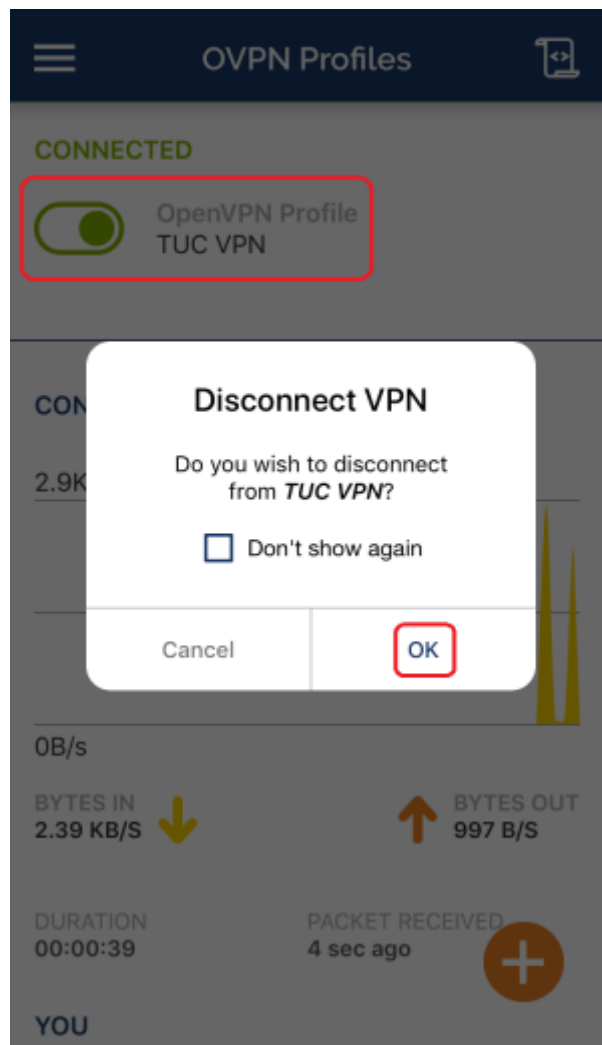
OVPN Profiles

CONNECTED

OpenVPN Profile
TUC VPN

CON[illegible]

2.9K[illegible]

Disconnect VPN

Do you wish to disconnect from *TUC VPN*?

Don't show again

Cancel

OK

0B/s

BYTES IN
2.39 KB/S

BYTES OUT
997 B/S

DURATION
00:00:39

PACKET RECEIVED
4 sec ago

YOU